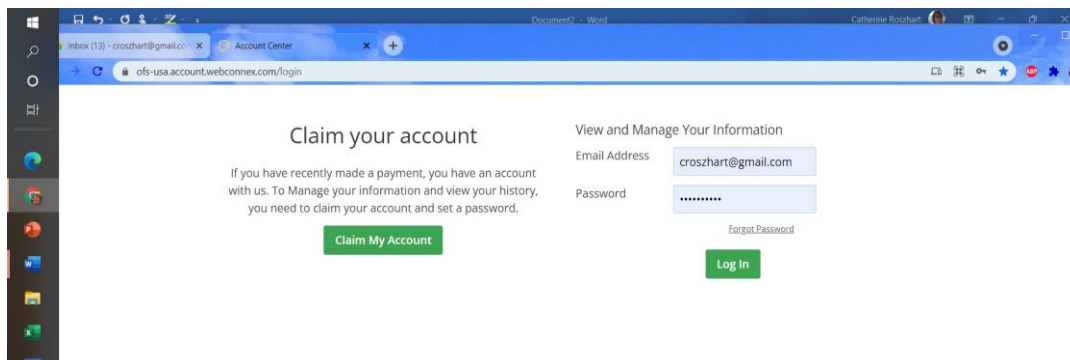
Document2 - Word

Catherine Roszhart

Inbox (13) - croszhart@gmail.co

Account Center

ofs-usa.account.webconnex.com/login

Claim your account

If you have recently made a payment, you have an account with us. To Manage your information and view your history, you need to claim your account and set a password.

Claim My Account

View and Manage Your Information

Email Address

croszhart@gmail.com

Password

••••••••••

Forgot Password

Log In